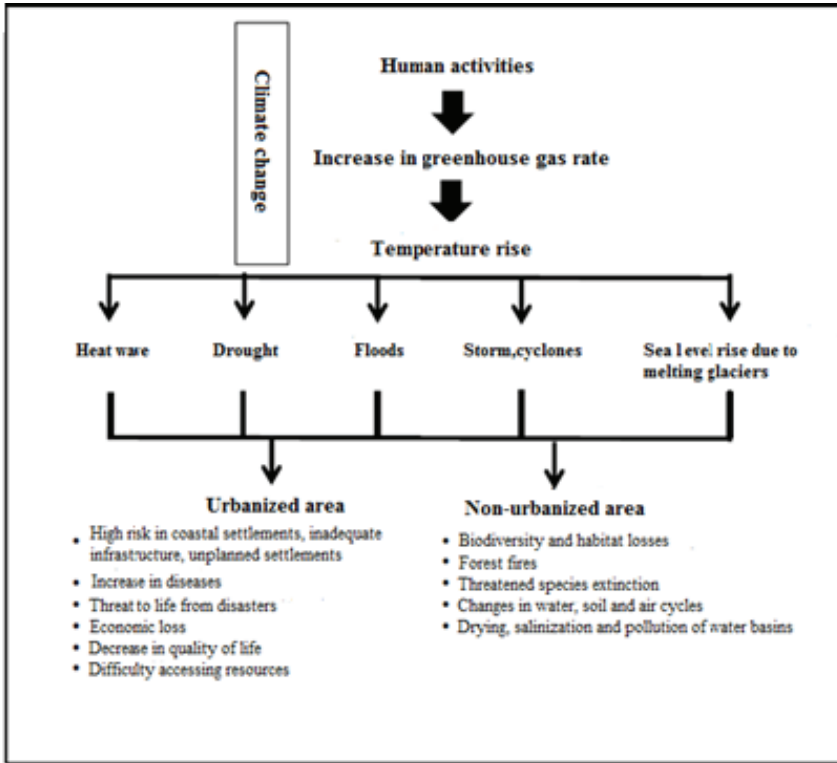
Climate change

Human activities

Increase in greenhouse gas rate

Temperature rise

Heat wave

Drought

Floods

Storm,cyclones

Sea level rise due to melting glaciers

Urbanized area

- High risk in coastal settlements, inadequate infrastructure, unplanned settlements
- Increase in diseases
- Threat to life from disasters
- Economic loss
- Decrease in quality of life
- Difficulty accessing resources

Non-urbanized area

- Biodiversity and habitat losses
- Forest fires
- Threatened species extinction
- Changes in water, soil and air cycles
- Drying, salinization and pollution of water basins